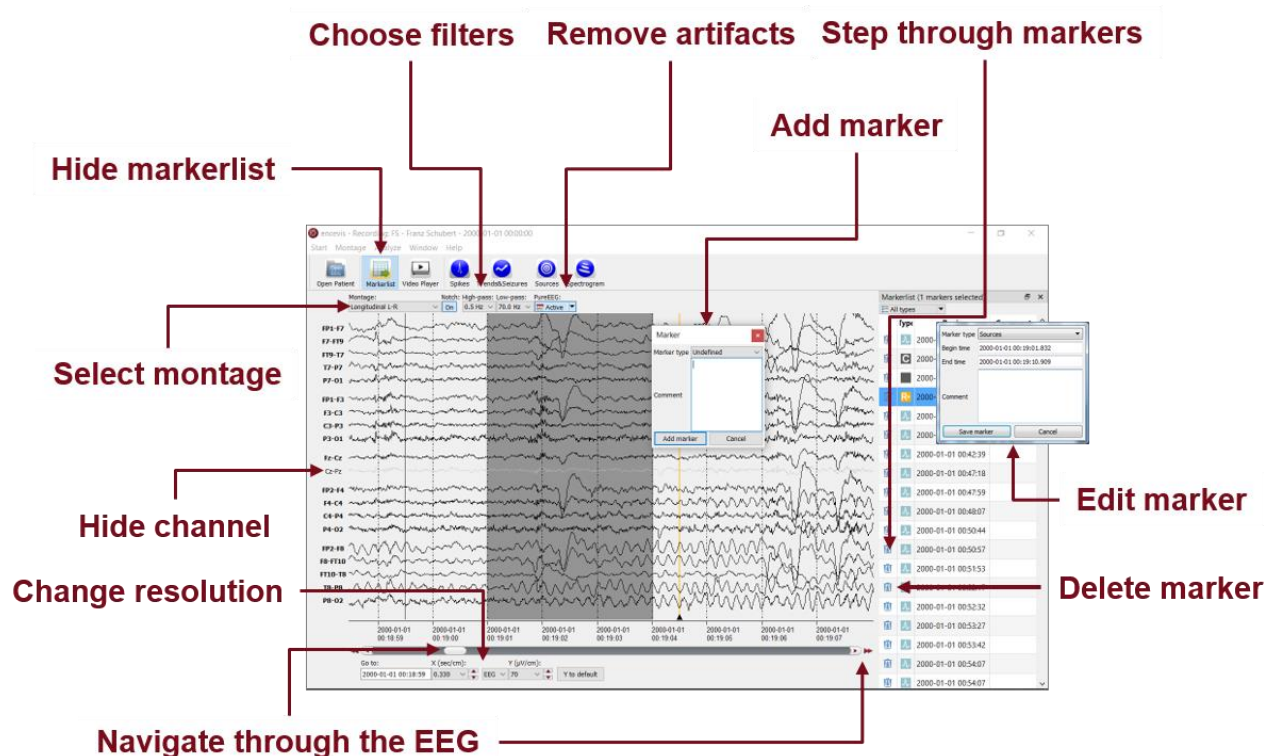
Choose filters
Remove artifacts
Step through markers
Add marker
Hide markerlist
Select montage
Hide channel
Change resolution
Navigate through the EEG
Edit marker
Delete marker

encevis - Recording FS - Franz Schubert - 2000-01-01 00:00:00
Start Montage Analyze Window Help
Open Patient Markerlist Video Player Spikes Trends&Seizures Sources Spectrogram
Montage: Longitudinal 1-R
Notch: On High-pass: 0.5 Hz Low-pass: 70.0 Hz PureEEG: Active

FP1-F7
F7-FT9
FT9-T7
T7-P7
P7-O1
FP1-F3
F3-C3
C3-P3
P3-O1
Fz-Cz
Cz-Pz
FP2-F4
F4-C4
C4-P4
P4-O2
FP2-F8
F8-FT10
FT10-T8
T8-P8
P8-O2

Marker
Marker type Undefined
Comment
Add marker Cancel

2000-01-01 00:18:59
2000-01-01 00:19:00
2000-01-01 00:19:01
2000-01-01 00:19:02
2000-01-01 00:19:03
2000-01-01 00:19:04
2000-01-01 00:19:05
2000-01-01 00:19:06
2000-01-01 00:19:07

Go to: 2000-01-01 00:18:59
X (sec/cm): 0.330
Y (µV/cm): EEG 70
Y to default

Markerlist (1 markers selected)
All types
Type
2000-
2000-
2000-
2000-
2000-
2000-
2000-01-01 00:42:39
2000-01-01 00:47:18
2000-01-01 00:47:59
2000-01-01 00:48:07
2000-01-01 00:50:44
2000-01-01 00:50:57
2000-01-01 00:51:53
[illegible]
2000-01-01 00:52:32
2000-01-01 00:53:27
2000-01-01 00:53:42
2000-01-01 00:54:07
2000-01-01 00:54:07

Marker type Sources
Begin time 2000-01-01 00:19:01.832
End time 2000-01-01 00:19:10.909
Comment
Save marker Cancel